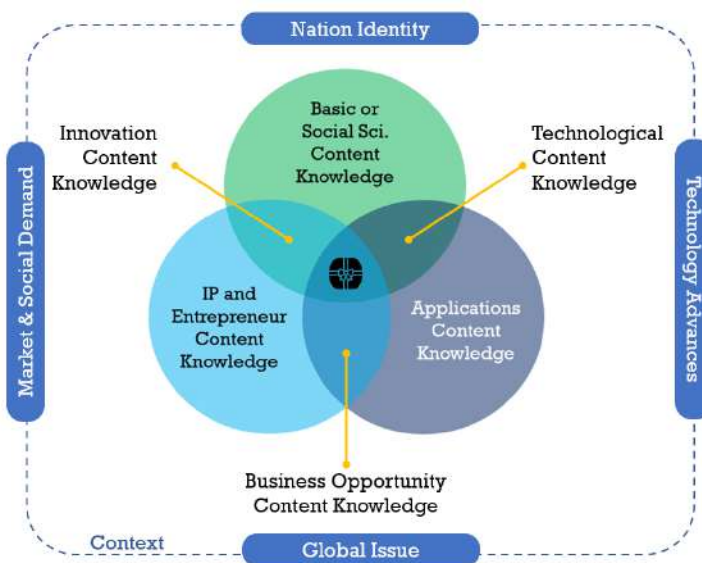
Nation Identity

Market & Social Demand

Technology Advances

Innovation Content Knowledge

Basic or Social Sci. Content Knowledge

Technological Content Knowledge

IP and Entrepreneur Content Knowledge

Applications Content Knowledge

Business Opportunity Content Knowledge

Context

Global Issue